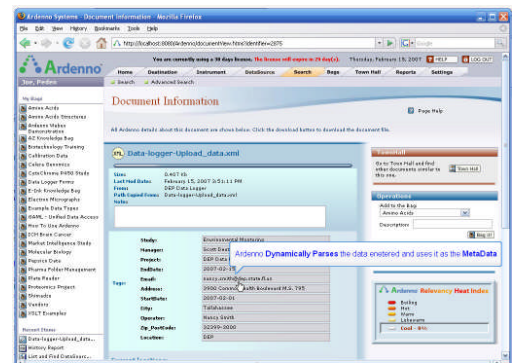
Ardenno Systems - Document Information - Mozilla Firefox

File Edit View History Bookmarks Tools Help

http://localhost:8080/Ardenno/documentView.html?identifier=2875

Google

Ardenno

You are currently using a 30 days license. The license will expire on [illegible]

Thursday, February 15, 2007

HELP

LOG OUT

Sue, Peebles

Home Onsolmation Instrument DataSource Search Bags Town Hall Reports Settings

Search Advanced Search

My Bags

Amino Acids
Amino Acids Structures
Ardenno Wallet Demonstration
AZ Knowledge Bag
Biotechnology Training
Calibration Data
Celera Genomics
CataChrome P450 Study
Data Logger Forms
E-Ink Knowledge Bag
Election Micrographs
Example Data Types
@AML - Unified Data Access
How To Use Ardenno
ICM Brain Cancer
Market Intelligence Study
Molecular Biology
Peptics Data
Pharma Folder Management
Plate Reader
Proteomics Project
Shimadzu
Vendors
VSLT Examples

Recent Items

Data-logger-Upload_data...
History Report
List and Find Datalogor...

Document Information

Page Help

All Ardenno details about this document are shown below. Click the download button to download the document file.

Data-logger-Upload_data.xml

Size: 0.467 kb
Last Modified: February 15, 2007 3:51:11 PM
From: DEP Data Logger
Path Copied From: Data-logger-Upload_data.xml
Notes:

Study: Environmental Monitoring
Manager: Scott Davi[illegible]
Project: DEP Comm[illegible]
EndDate: 2007-02-1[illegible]
Email: nancy.smith@dep.state.fl.us
Address: 2900 Commonwealth Boulevard M.S. 795
StartDate: 2007-02-01
City: Tallahassee
Operator: Nancy Smith
Zip_PostCode: 32399-3000
Location: DEP

Tags

Ardenno Dynamically Parses the data entered and uses it as the MetaData

Town Hall

Go to Town Hall and find other documents similar to this one.

Town Hall

Operations

Add to the Bag:
Amino Acids
Description:
Bag it!

Ardenno Relevancy Heat Index

Boiling
Hot
Warm
Unknown
Cool - 0%